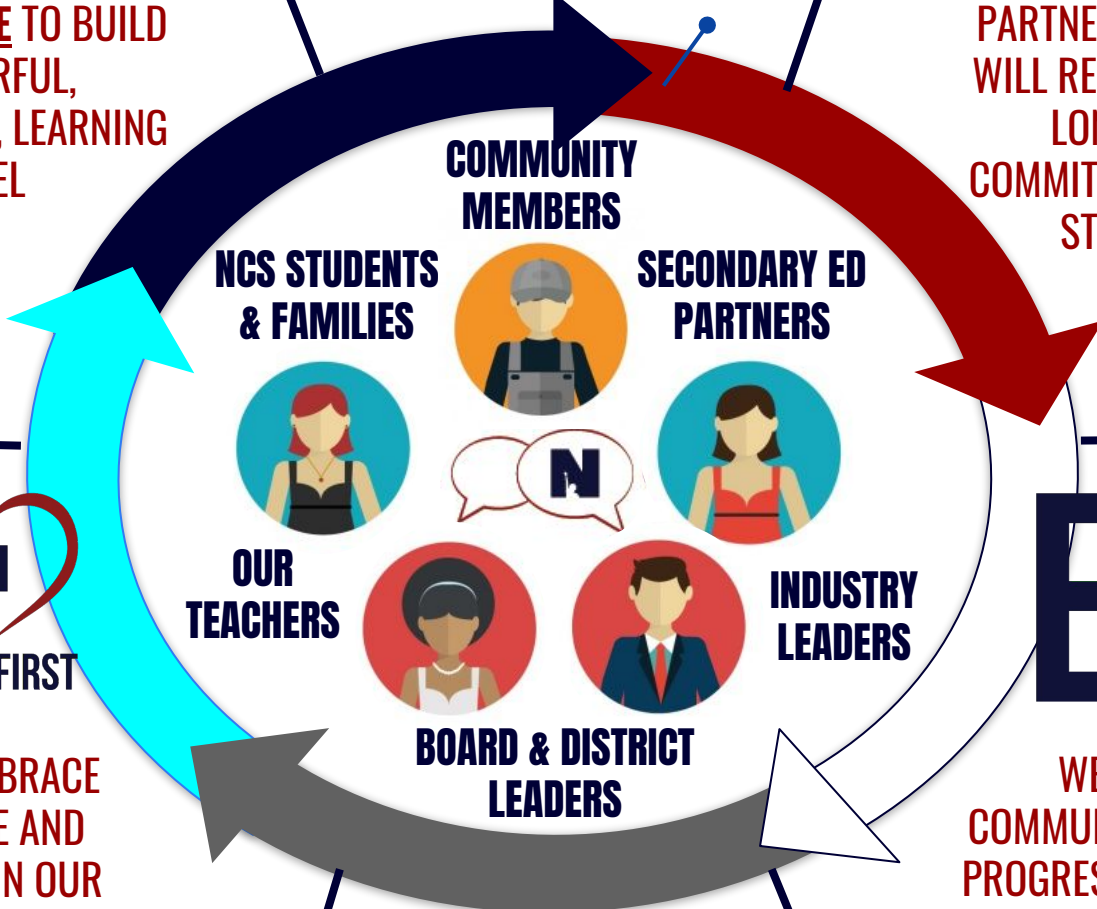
E TO BUILD
RFUL,
, LEARNING
EL

PARTNE
WILL RE
LO
COMMIT
ST

COMMUNITY MEMBERS

NCS STUDENTS & FAMILIES

SECONDARY ED PARTNERS

N

OUR TEACHERS

INDUSTRY LEADERS

BOARD & DISTRICT LEADERS

FIRST

BRACE
E AND
N OUR

E

WE
COMMU
PROGRES